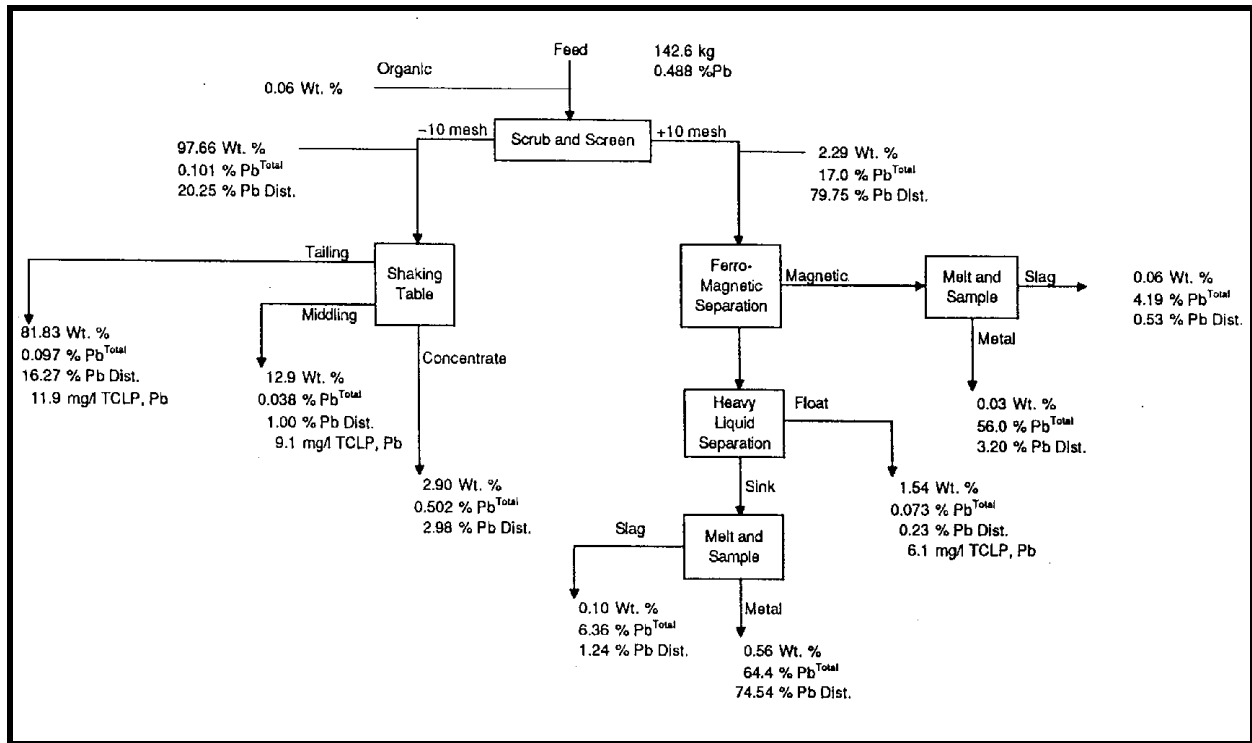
Feed
142.6 kg
0.488 %Pb

Organic
0.06 Wt. %

Scrub and Screen

−10 mesh
97.66 Wt. %
0.101 % Pb$^{Total}$
20.25 % Pb Dist.

+10 mesh
2.29 Wt. %
17.0 % Pb$^{Total}$
79.75 % Pb Dist.

Shaking Table

Tailing
81.83 Wt. %
0.097 % Pb$^{Total}$
16.27 % Pb Dist.
11.9 mg/l TCLP, Pb

Middling
12.9 Wt. %
0.038 % Pb$^{Total}$
1.00 % Pb Dist.
9.1 mg/l TCLP, Pb

Concentrate
2.90 Wt. %
0.502 % Pb$^{Total}$
2.98 % Pb Dist.

Ferro-Magnetic Separation

Magnetic

Melt and Sample

Slag
0.06 Wt. %
4.19 % Pb$^{Total}$
0.53 % Pb Dist.

Metal
0.03 Wt. %
56.0 % Pb$^{Total}$
3.20 % Pb Dist.

Heavy Liquid Separation

Float
1.54 Wt. %
0.073 % Pb$^{Total}$
0.23 % Pb Dist.
6.1 mg/l TCLP, Pb

Sink

Melt and Sample

Slag
0.10 Wt. %
6.36 % Pb$^{Total}$
1.24 % Pb Dist.

Metal
0.56 Wt. %
64.4 % Pb$^{Total}$
74.54 % Pb Dist.